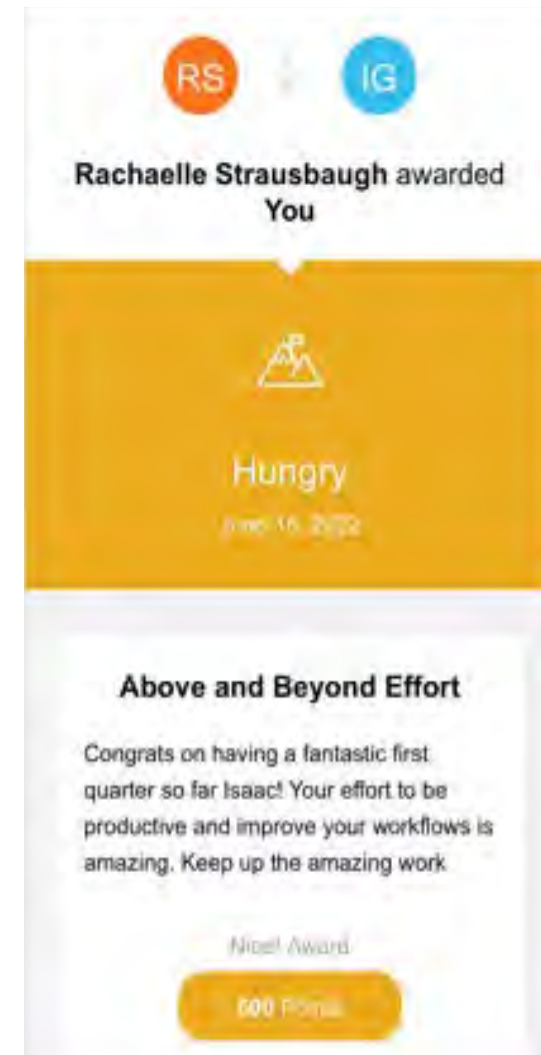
RS

IG

Rachaelle Strausbaugh awarded You

Hungry

June 15, 2022

Above and Beyond Effort

Congrats on having a fantastic first quarter so far Isaac! Your effort to be productive and improve your workflows is amazing. Keep up the amazing work

Nice! Award

500 Points